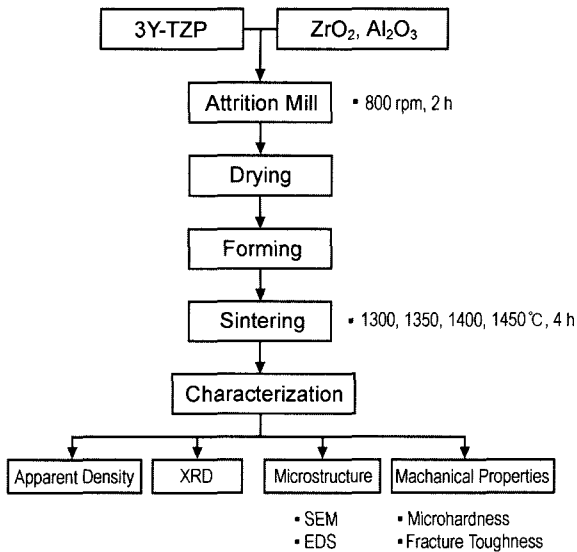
3Y-TZP

$ZrO_2$, $Al_2O_3$

Attrition Mill

• 800 rpm, 2 h

Drying

Forming

Sintering

• 1300, 1350, 1400, 1450℃, 4 h

Characterization

Apparent Density

XRD

Microstructure

• SEM
• EDS

Machanical Properties

• Microhardness
• Fracture Toughness